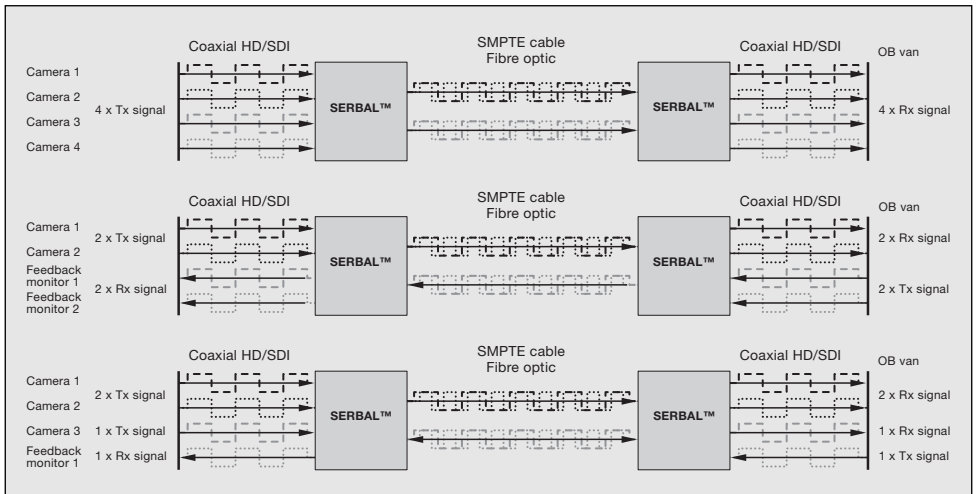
Coaxial HD/SDI

SMPTE cable
Fibre optic

Coaxial HD/SDI

OB van

Camera 1

Camera 2

Camera 3

Camera 4

4 x Tx signal

SERBAL™

SERBAL™

4 x Rx signal

Coaxial HD/SDI

SMPTE cable
Fibre optic

Coaxial HD/SDI

OB van

Camera 1

Camera 2

Feedback monitor 1

Feedback monitor 2

2 x Tx signal

2 x Rx signal

SERBAL™

SERBAL™

2 x Rx signal

2 x Tx signal

Coaxial HD/SDI

SMPTE cable
Fibre optic

Coaxial HD/SDI

OB van

Camera 1

Camera 2

Camera 3

Feedback monitor 1

2 x Tx signal

1 x Tx signal

1 x Rx signal

SERBAL™

SERBAL™

2 x Rx signal

1 x Rx signal

1 x Tx signal